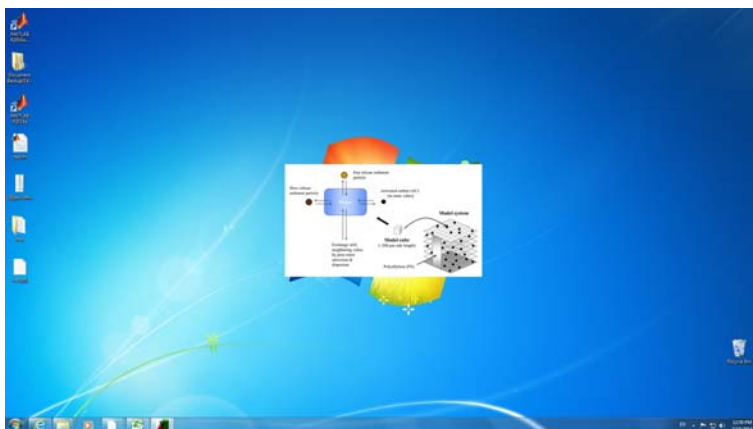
MATLAB R2015a

Document Backup

MATLAB R2015a

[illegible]

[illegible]

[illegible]

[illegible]

Fast release sediment particle

Slow release sediment particle

Activated carbon (AC) (in some cubes)

Exchange with neighboring cubes by pore-water advection & dispersion

Model system

Model cube
(~300 μm side length)

Polyethylene (PE)

Recycle Bin